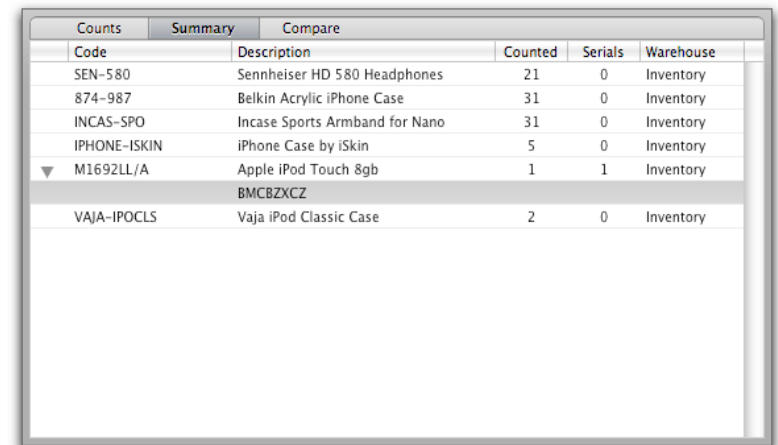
Counts Summary Compare

| Code | Description | Counted | Serials | Warehouse |
|---|---|---|---|---|
| SEN-580 | Sennheiser HD 580 Headphones | 21 | 0 | Inventory |
| 874-987 | Belkin Acrylic iPhone Case | 31 | 0 | Inventory |
| INCAS-SPO | Incase Sports Armband for Nano | 31 | 0 | Inventory |
| IPHONE-ISKIN | iPhone Case by iSkin | 5 | 0 | Inventory |
| M1692LL/A | Apple iPod Touch 8gb | 1 | 1 | Inventory |
| | BMCBZXCZ | | | |
| VAJA-IPOCLS | Vaja iPod Classic Case | 2 | 0 | Inventory |